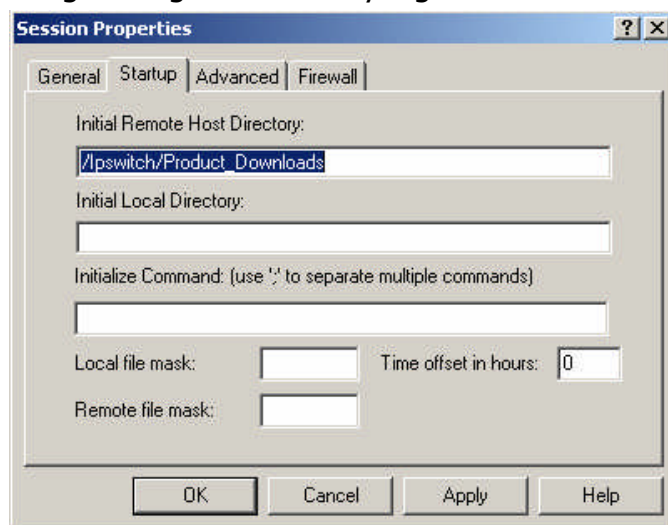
Session Properties

?

X

General

Startup

Advanced

Firewall

Initial Remote Host Directory:

/Ipswitch/Product_Downloads

Initial Local Directory:

Initialize Command: (use ';' to separate multiple commands)

Local file mask:

Time offset in hours:

0

Remote file mask:

OK

Cancel

Apply

Help